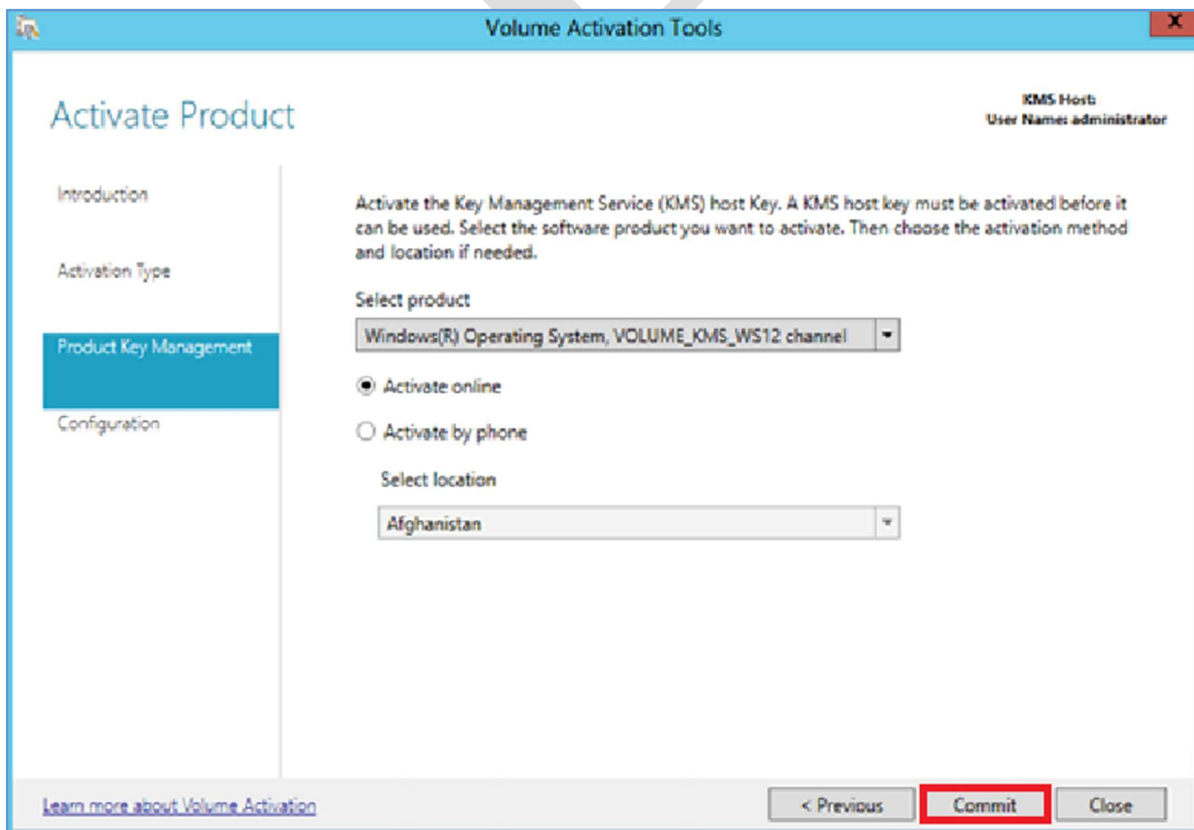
Volume Activation Tools

Activate Product

KMS Host:
User Name: administrator

Introduction

Activation Type

Product Key Management

Configuration

Activate the Key Management Service (KMS) host Key. A KMS host key must be activated before it can be used. Select the software product you want to activate. Then choose the activation method and location if needed.

Select product

Windows(R) Operating System, VOLUME_KMS_WS12 channel

Activate online

Activate by phone

Select location

Afghanistan

Learn more about Volume Activation

< Previous

Commit

Close